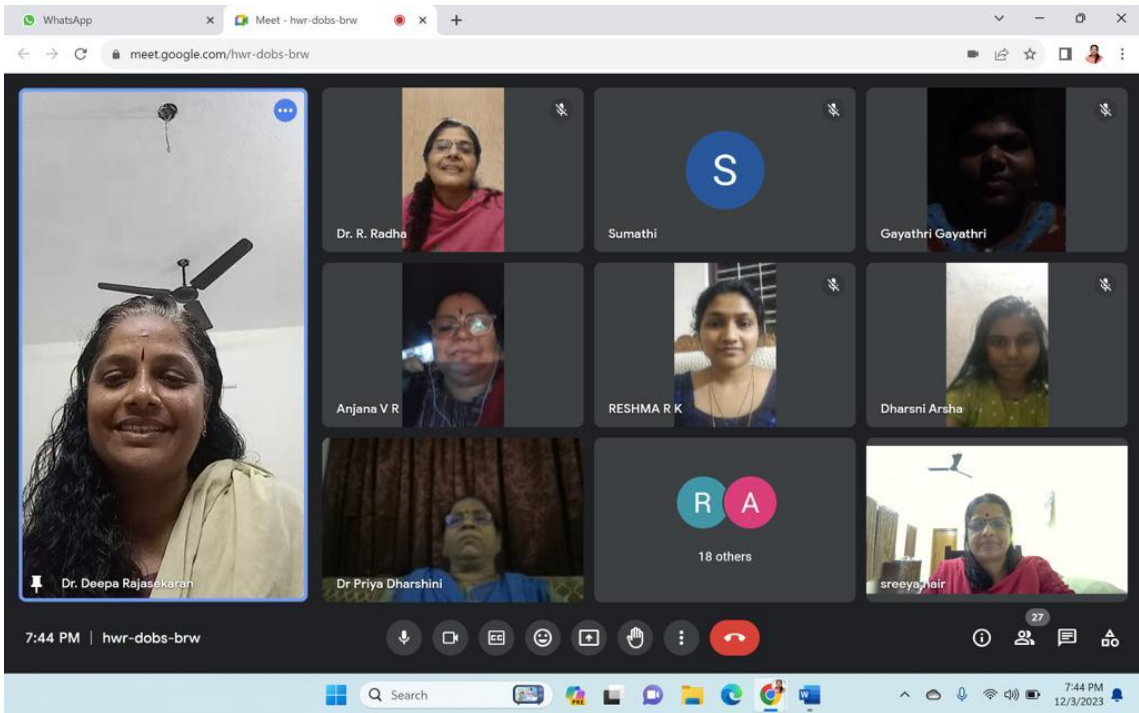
WhatsApp ×
Meet - hwr-dobs-brw ×
+

meet.google.com/hwr-dobs-brw

Dr. R. Radha
S
Sumathi
Gayathri Gayathri
Anjana V R
RESHMA R K
Dharsni Arsha
Dr. Deepa Rajasekaran
Dr Priya Dharshini
R A
18 others
sreeya nair

7:44 PM | hwr-dobs-brw

27

Search

7:44 PM
12/3/2023